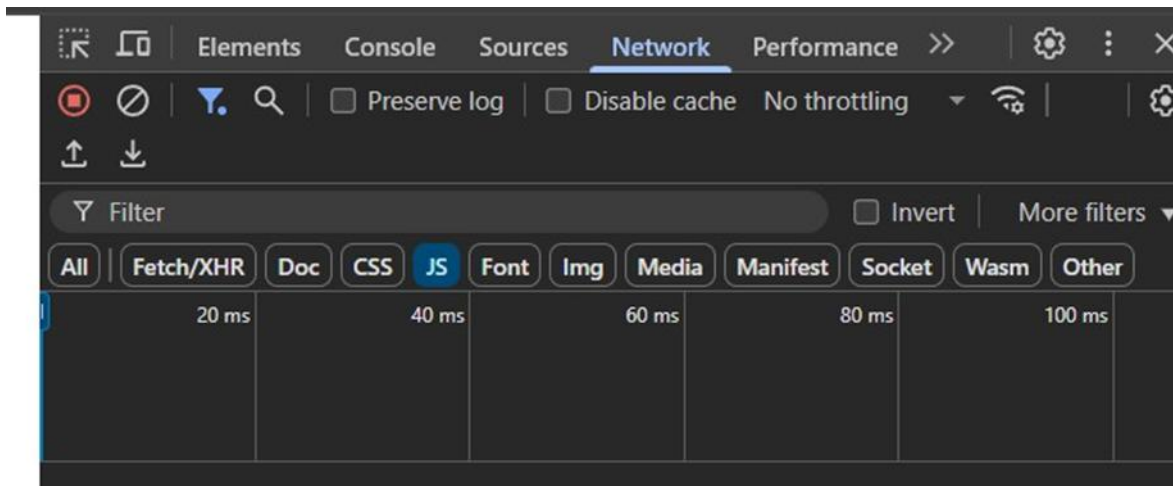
Elements Console Sources Network Performance >>

Preserve log Disable cache No throttling

Filter Invert More filters

All Fetch/XHR Doc CSS JS Font Img Media Manifest Socket Wasm Other

20 ms 40 ms 60 ms 80 ms 100 ms